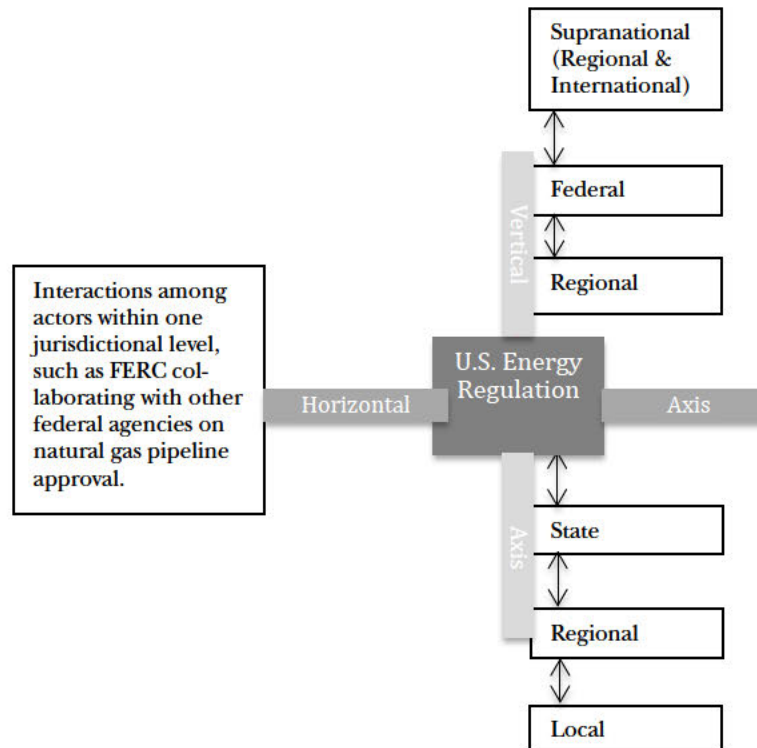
Supranational (Regional & International)

Vertical

Federal

Regional

Interactions among actors within one jurisdictional level, such as FERC collaborating with other federal agencies on natural gas pipeline approval.

Horizontal

U.S. Energy Regulation

Axis

Axis

State

Regional

Local